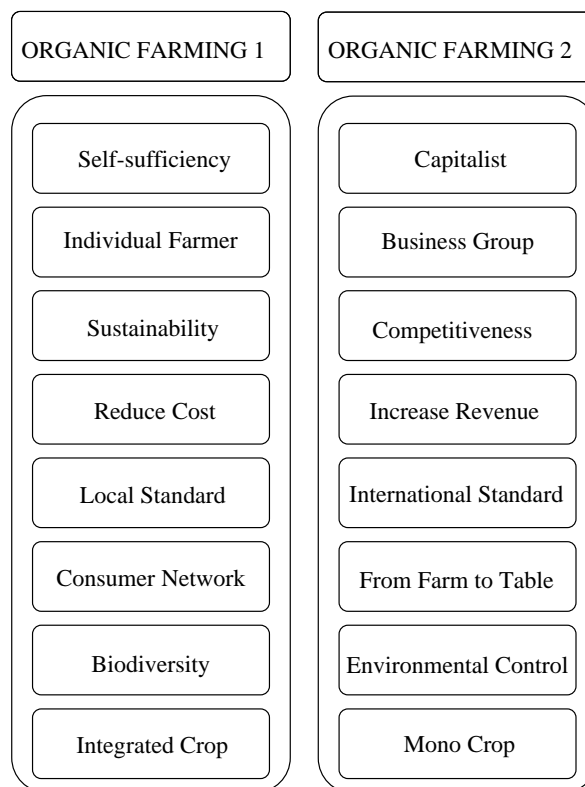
ORGANIC FARMING 1

Self-sufficiency

Individual Farmer

Sustainability

Reduce Cost

Local Standard

Consumer Network

Biodiversity

Integrated Crop

ORGANIC FARMING 2

Capitalist

Business Group

Competitiveness

Increase Revenue

International Standard

From Farm to Table

Environmental Control

Mono Crop